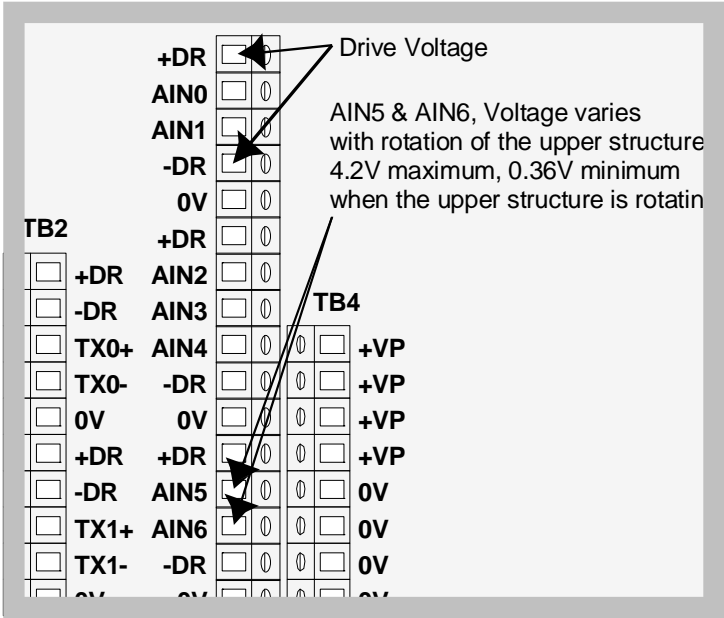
Drive Voltage

AIN5 & AIN6, Voltage varies with rotation of the upper structure 4.2V maximum, 0.36V minimum when the upper structure is rotatin

+DR
AIN0
AIN1
-DR
0V
+DR
AIN2
AIN3
AIN4
-DR
0V
+DR
AIN5
AIN6
-DR
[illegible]

TB2
+DR
-DR
TX0+
TX0-
0V
+DR
-DR
TX1+
TX1-
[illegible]

TB4
+VP
+VP
+VP
+VP
0V
0V
0V
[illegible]